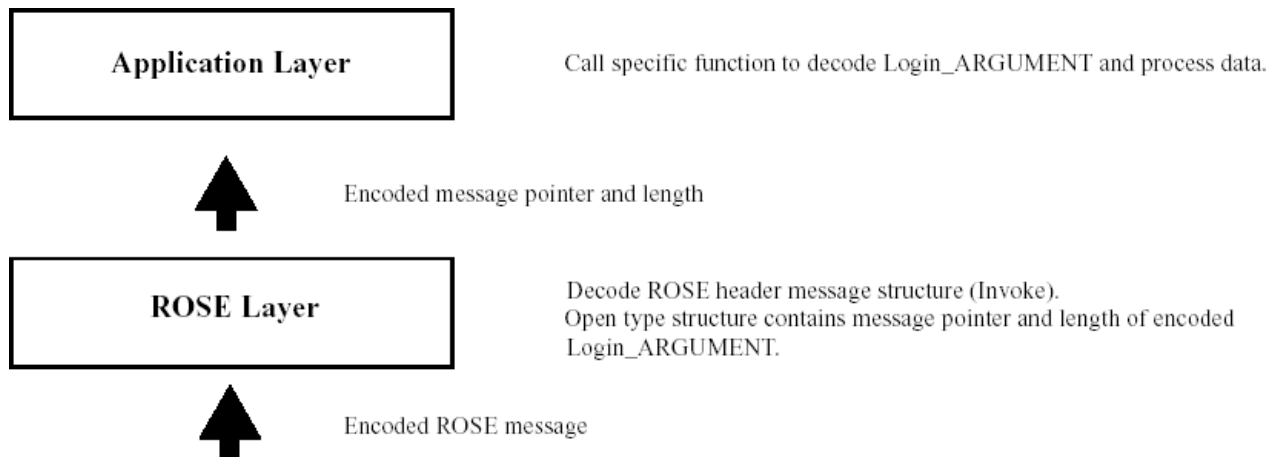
Application Layer

Call specific function to decode Login_ARGUMENT and process data.

Encoded message pointer and length

ROSE Layer

Decode ROSE header message structure (Invoke).
Open type structure contains message pointer and length of encoded Login_ARGUMENT.

Encoded ROSE message